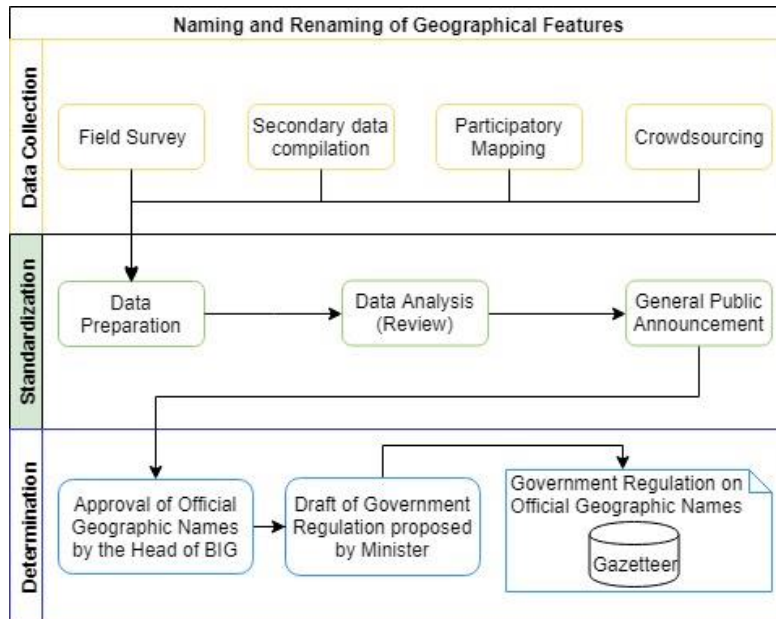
Naming and Renaming of Geographical Features

Data Collection

Field Survey

Secondary data compilation

Participatory Mapping

Crowdsourcing

Standardization

Data Preparation

Data Analysis (Review)

General Public Announcement

Determination

Approval of Official Geographic Names by the Head of BIG

Draft of Government Regulation proposed by Minister

Government Regulation on Official Geographic Names

Gazetteer